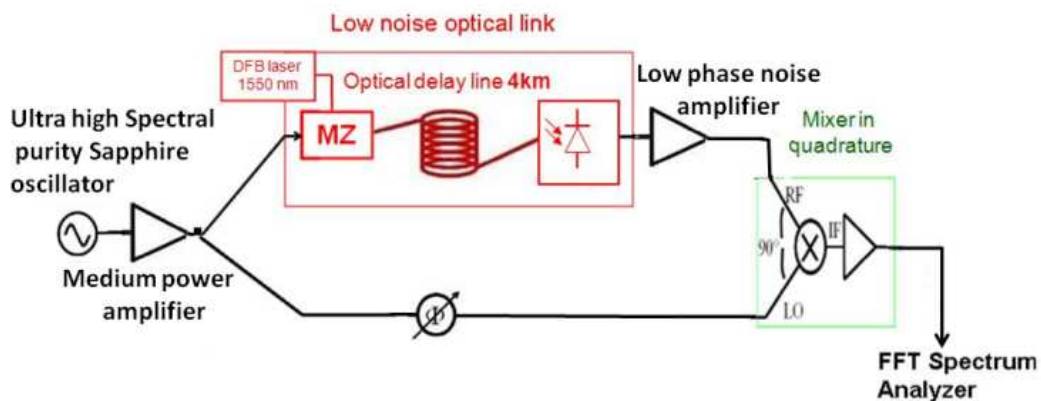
Low noise optical link

DFB laser 1550 nm

Optical delay line 4km

MZ

Low phase noise amplifier

Ultra high Spectral purity Sapphire oscillator

Mixer in quadrature

RF

90°

IF

LO

Medium power amplifier

FFT Spectrum Analyzer